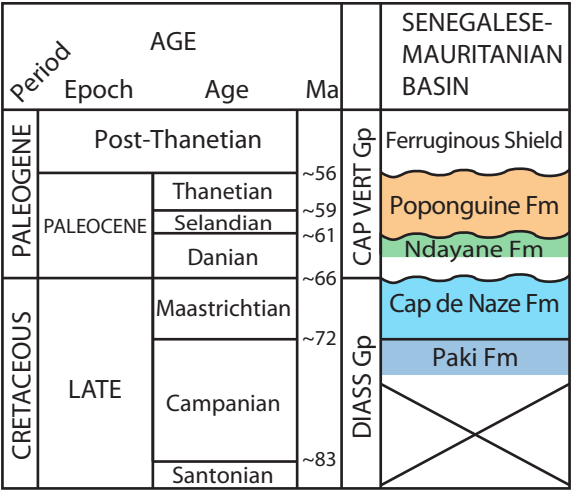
| AGE | | | | | SENEGALESE-MAURITANIAN BASIN |
|---|---|---|---|---|---|
| Period | Epoch | Age | Ma | | |
| PALEOGENE | Post-Thanetian | | | CAP VERT Gp | Ferruginous Shield |
| | PALEOCENE | Thanetian | ~56 | | Poponguine Fm |
| | | Selandian | ~59 | | |
| | | Danian | ~61 | | Ndayane Fm |
| CRETACEOUS | LATE | Maastrichtian | ~66 | DIASS Gp | Cap de Naze Fm |
| | | Campanian | ~72 | | Paki Fm |
| | | Santonian | ~83 | | |